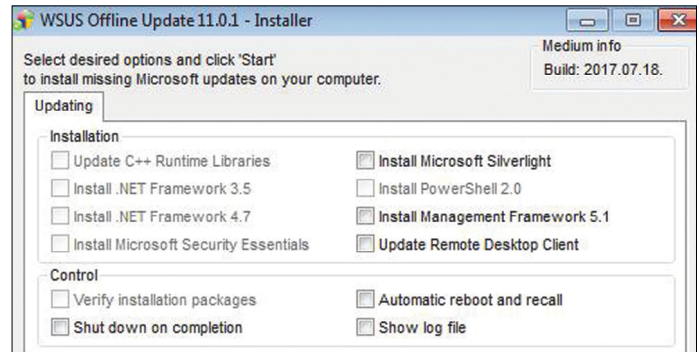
WSUS Offline Update 11.0.1 - Installer

Select desired options and click 'Start' to install missing Microsoft updates on your computer.

Medium info
Build: 2017.07.18.

Updating

Installation
Update C++ Runtime Libraries
Install .NET Framework 3.5
Install .NET Framework 4.7
Install Microsoft Security Essentials
Install Microsoft Silverlight
Install PowerShell 2.0
Install Management Framework 5.1
Update Remote Desktop Client

Control
Verify installation packages
Shut down on completion
Automatic reboot and recall
Show log file